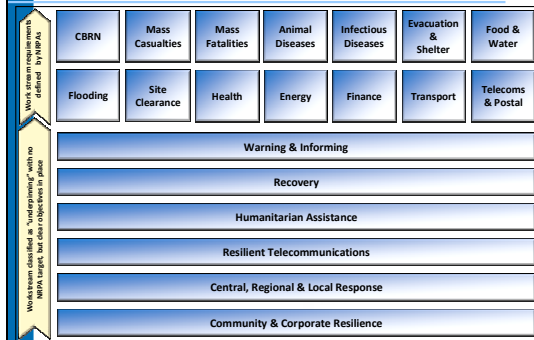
Work stream requirements defined by NRPAs

| CBRN | Mass Casualties | Mass Fatalities | Animal Diseases | Infectious Diseases | Evacuation & Shelter | Food & Water |
|---|---|---|---|---|---|---|
| Flooding | Site Clearance | Health | Energy | Finance | Transport | Telecoms & Postal |

Workstream classified as "underpinning" with no NRPA target, but clear objectives in place

Warning & Informing

Recovery

Humanitarian Assistance

Resilient Telecommunications

Central, Regional & Local Response

Community & Corporate Resilience